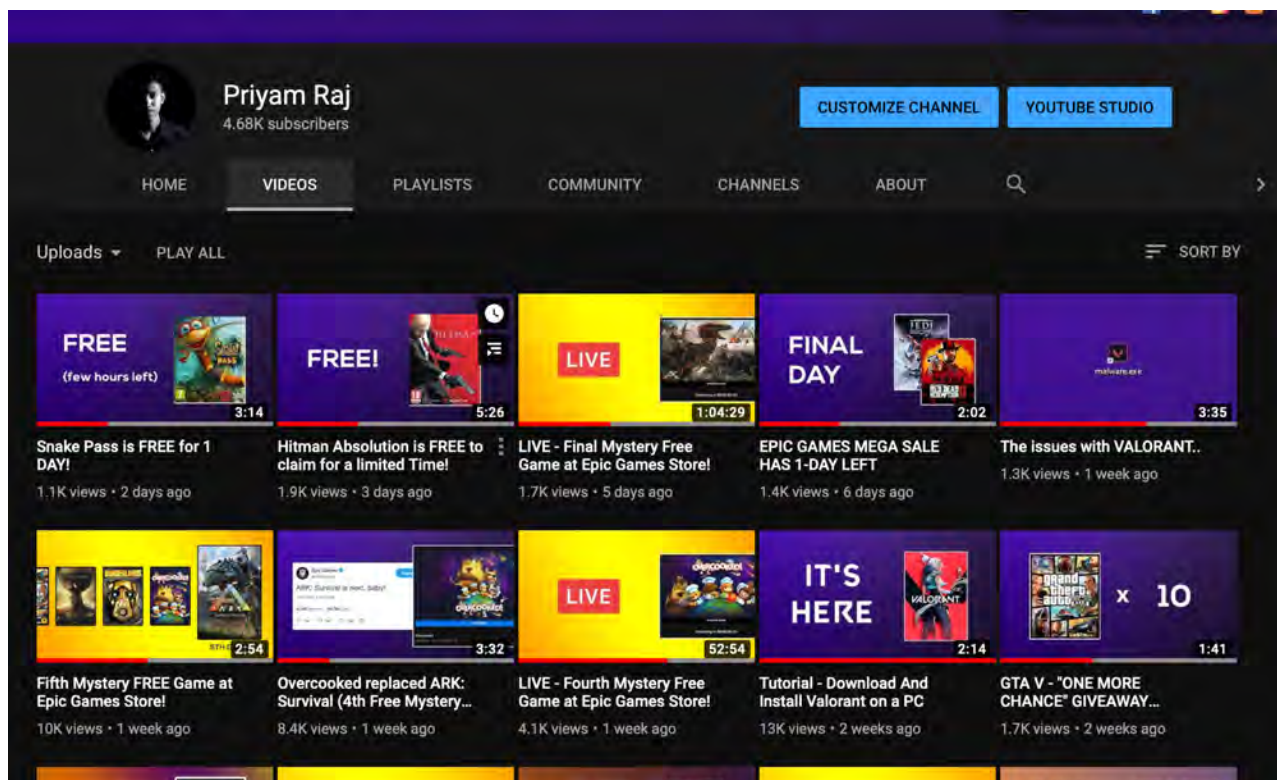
Priyam Raj
4.68K subscribers

CUSTOMIZE CHANNEL
YOUTUBE STUDIO

HOME
VIDEOS
PLAYLISTS
COMMUNITY
CHANNELS
ABOUT

Uploads
PLAY ALL
SORT BY

FREE
(few hours left)
3:14
Snake Pass is FREE for 1 DAY!
1.1K views • 2 days ago

FREE!
5:26
Hitman Absolution is FREE to claim for a limited Time!
1.9K views • 3 days ago

LIVE
1:04:29
LIVE - Final Mystery Free Game at Epic Games Store!
1.7K views • 5 days ago

FINAL DAY
2:02
EPIC GAMES MEGA SALE HAS 1-DAY LEFT
1.4K views • 6 days ago

malware.exe
3:35
The issues with VALORANT..
1.3K views • 1 week ago

2:54
Fifth Mystery FREE Game at Epic Games Store!
10K views • 1 week ago

3:32
Overcooked replaced ARK: Survival (4th Free Mystery...
8.4K views • 1 week ago

LIVE
52:54
LIVE - Fourth Mystery Free Game at Epic Games Store!
4.1K views • 1 week ago

IT'S HERE
VALORANT
2:14
Tutorial - Download And Install Valorant on a PC
13K views • 2 weeks ago

x 10
1:41
GTA V - "ONE MORE CHANCE" GIVEAWAY...
1.7K views • 2 weeks ago